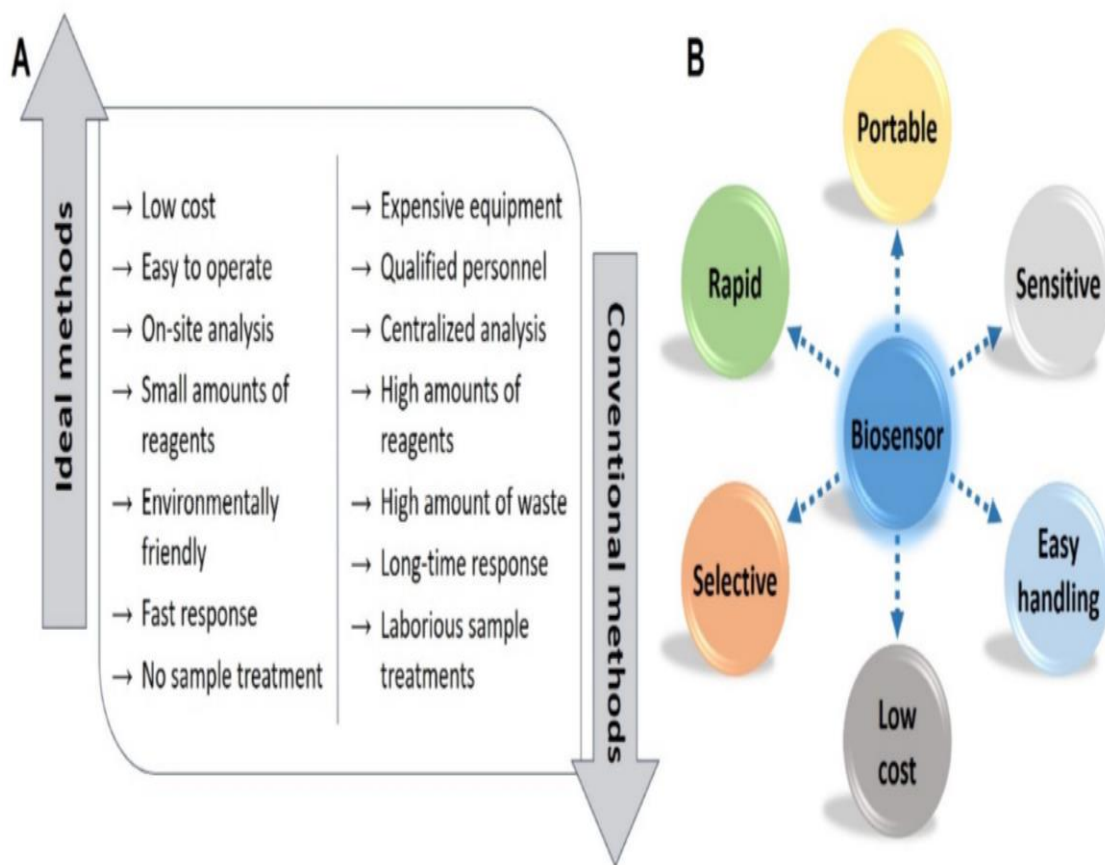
A

Ideal methods

→ Low cost
→ Easy to operate
→ On-site analysis
→ Small amounts of reagents
→ Environmentally friendly
→ Fast response
→ No sample treatment

→ Expensive equipment
→ Qualified personnel
→ Centralized analysis
→ High amounts of reagents
→ High amount of waste
→ Long-time response
→ Laborious sample treatments

Conventional methods

B

Portable

Rapid

Sensitive

Biosensor

Selective

Easy handling

Low cost